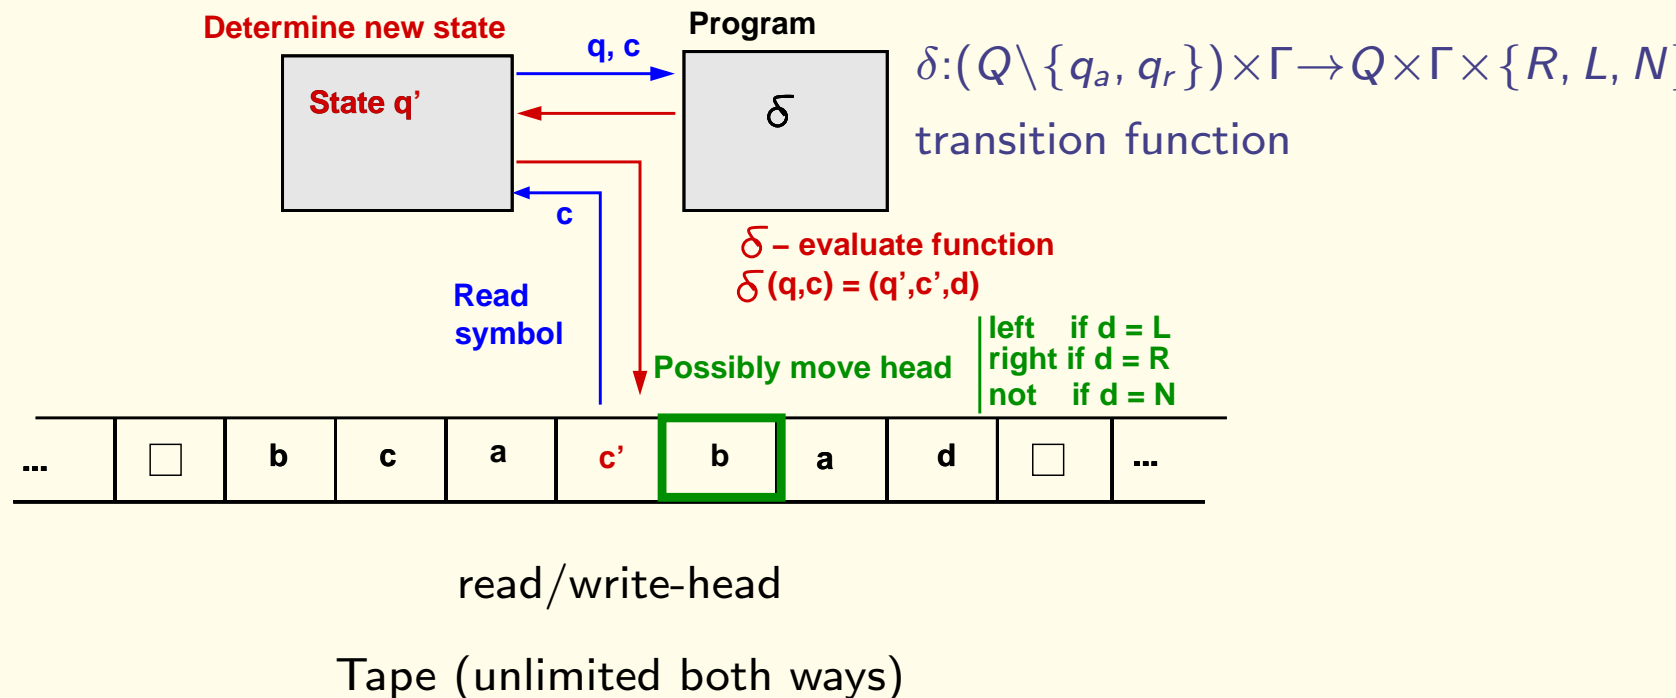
Determine new state

State q'

q, c

Program

$\delta$

$\delta:(Q\backslash\{q_a, q_r\})\times\Gamma\rightarrow Q\times\Gamma\times\{R, L, N$

transition function

c

$\delta$ – evaluate function
$\delta$(q,c) = (q',c',d)

Read symbol

Possibly move head

left if d = L
right if d = R
not if d = N

| ... | $\square$ | b | c | a | c' | b | a | d | $\square$ | ... |
|---|---|---|---|---|---|---|---|---|---|---|

read/write-head

Tape (unlimited both ways)